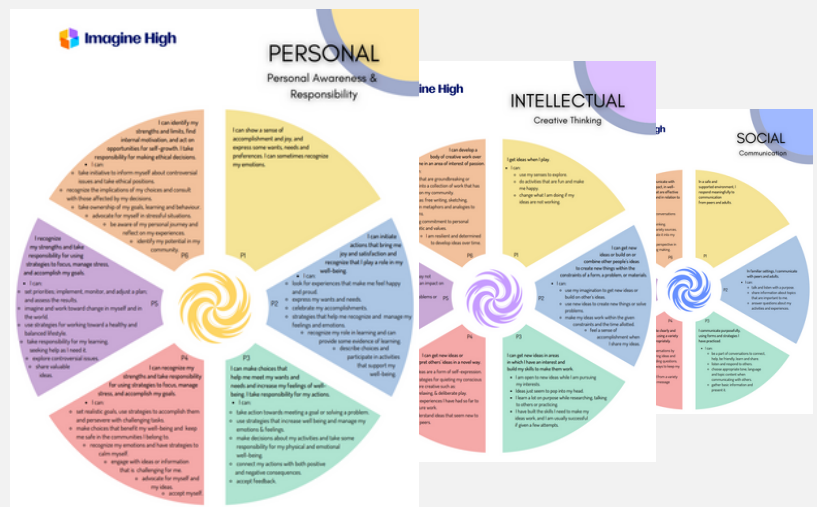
Imagine High

PERSONAL

Personal Awareness & Responsibility

P6
I can identify my strengths and limits, find internal motivation, and act on opportunities for self-growth. I take responsibility for making ethical decisions.
I can:
take initiative to inform myself about controversial issues and take ethical positions.
recognize the implications of my choices and consult with those affected by my decisions.
take ownership of my goals, learning and behaviour.
advocate for myself in stressful situations.
be aware of my personal journey and reflect on my experiences.
identify my potential in my community.

P1
I can show a sense of accomplishment and joy, and express some wants, needs and preferences. I can sometimes recognize my emotions.

P5
I recognize my strengths and take responsibility for using strategies to focus, manage stress, and accomplish my goals.
I can:
set priorities; implement, monitor, and adjust a plan, and assess the results.
imagine and work toward change in myself and in the world.
use strategies for working toward a healthy and balanced lifestyle.
take responsibility for my learning, seeking help as I need it.
explore controversial issues.
share valuable ideas.

P2
I can initiate actions that bring me joy and satisfaction and recognize that I play a role in my well-being.
I can:
look for experiences that make me feel happy and proud.
express my wants and needs.
celebrate my accomplishments.
strategies that help me recognize and manage my feelings and emotions.
recognize my role in learning and can provide some evidence of learning.
describe choices and participate in activities that support my well-being.

P4
I can recognize my strengths and take responsibility for using strategies to focus, manage stress, and accomplish my goals.
I can:
set realistic goals, use strategies to accomplish them and persevere with challenging tasks.
make choices that benefit my well-being and keep me safe in the communities I belong to.
recognize my emotions and have strategies to calm myself.
engage with ideas or information that is challenging for me.
advocate for myself and my ideas.
accept myself.

P3
I can make choices that help me meet my wants and needs and increase my feelings of well-being. I take responsibility for my actions.
I can:
take action towards meeting a goal or solving a problem.
use strategies that increase well-being and manage my emotions & feelings.
make decisions about my activities and take some responsibility for my physical and emotional well-being.
connect my actions with both positive and negative consequences.
accept feedback.

ine High

INTELLECTUAL

Creative Thinking

I can develop a body of creative work over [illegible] in an area of interest of passion.
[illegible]

I get ideas when I play.
I can:
use my senses to explore.
do activities that are fun and make me happy.
change what I am doing if my ideas are not working.

I can get new ideas or build on or combine other people's ideas to create new things within the constraints of a form, a problem, or materials.
I can:
use my imagination to get new ideas or build on other's ideas.
use new ideas to create new things or solve problems.
make my ideas work within the given constraints and the time allotted.
feel a sense of accomplishment when I share my ideas.

I can get new ideas or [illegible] others' ideas in a novel way.
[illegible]

I can get new ideas in areas in which I have an interest and build my skills to make them work.
I can:
I am open to new ideas while I am pursuing my interests.
Ideas just seem to pop into my head.
I learn a lot on purpose while researching, talking to others or practicing.
I have built the skills I need to make my ideas work, and I am usually successful if given a few attempts.

SOCIAL

Communication

In a safe and supported environment, I respond meaningfully to communication from peers and adults.

In familiar settings, I communicate with peers and adults.
I can:
talk and listen with a purpose.
share information about topics that are important to me.
answer questions about my activities and experiences.

I communicate purposefully using forms and strategies I have practiced.
I can:
be a part of conversations to connect, help, be friendly, learn and share.
listen and respond to others.
choose appropriate tone, language and topic content when communicating with others.
gather basic information and present it.